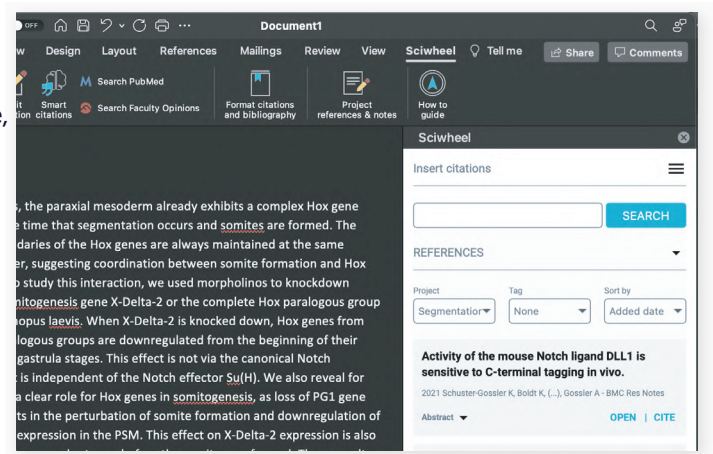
OFF Document1

w Design Layout References Mailings Review View Sciwheel Tell me Share Comments

it Smart citations Search PubMed Search Faculty Opinions Format citations and bibliography Project references & notes How to guide

e,

s, the paraxial mesoderm already exhibits a complex Hox gene e time that segmentation occurs and somites are formed. The daries of the Hox genes are always maintained at the same er, suggesting coordination between somite formation and Hox o study this interaction, we used morpholinos to knockdown omitogenesis gene X-Delta-2 or the complete Hox paralogous group nopus laevis. When X-Delta-2 is knocked down, Hox genes from ologous groups are downregulated from the beginning of their gastrula stages. This effect is not via the canonical Notch t is independent of the Notch effector Su(H). We also reveal for a clear role for Hox genes in somitogenesis, as loss of PG1 gene ts in the perturbation of somite formation and downregulation of expression in the PSM. This effect on X-Delta-2 expression is also

Sciwheel

Insert citations

SEARCH

REFERENCES

Project
Segmentatior

Tag
None

Sort by
Added date

Activity of the mouse Notch ligand DLL1 is sensitive to C-terminal tagging in vivo.

2021 Schuster-Gossler K, Boldt K, (...), Gossler A - BMC Res Notes

Abstract

OPEN | CITE